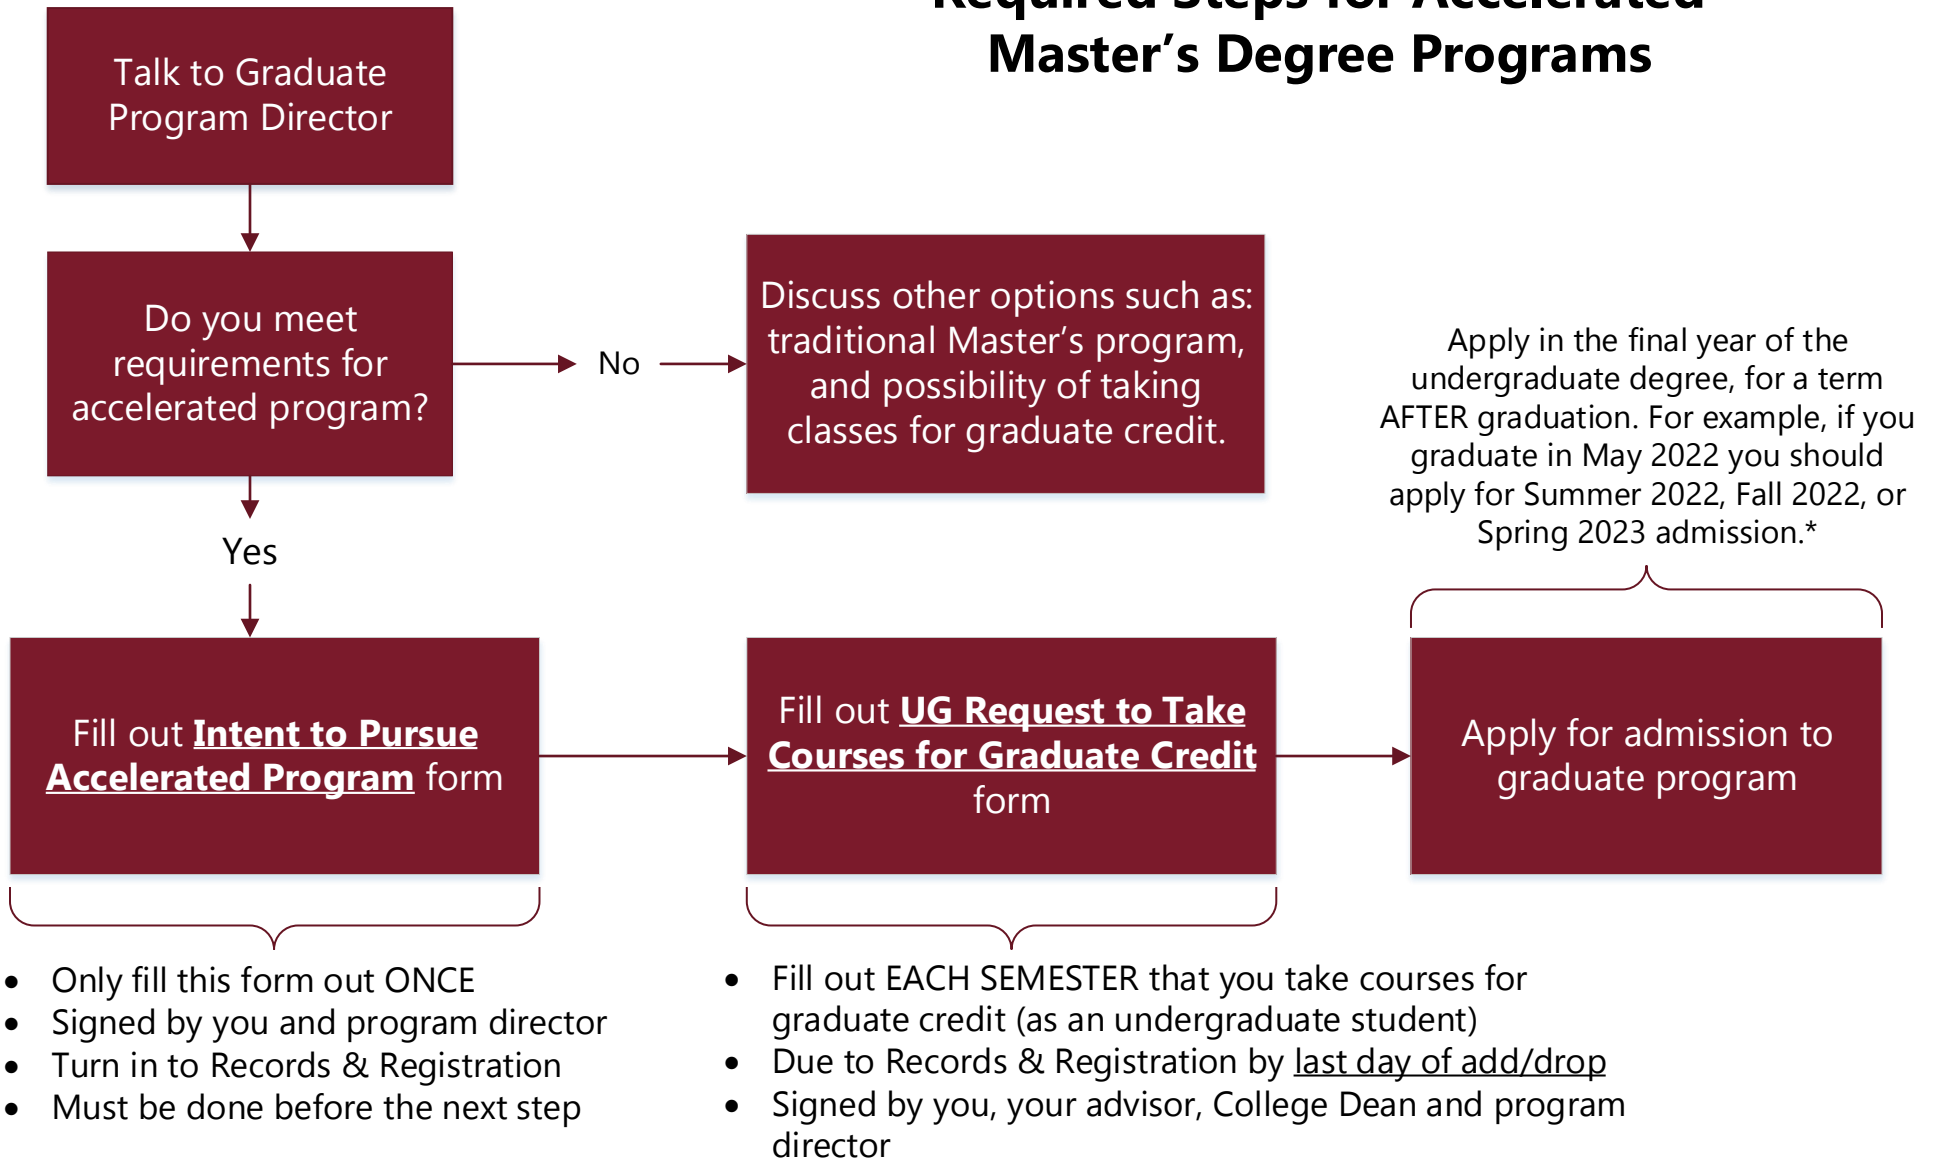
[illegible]
Master’s Degree Programs

Talk to Graduate Program Director

Do you meet requirements for accelerated program?

No

Discuss other options such as: traditional Master’s program, and possibility of taking classes for graduate credit.

Apply in the final year of the undergraduate degree, for a term AFTER graduation. For example, if you graduate in May 2022 you should apply for Summer 2022, Fall 2022, or Spring 2023 admission.*

Yes

Fill out **Intent to Pursue Accelerated Program** form

Fill out **UG Request to Take Courses for Graduate Credit** form

Apply for admission to graduate program

- Only fill this form out ONCE
- Signed by you and program director
- Turn in to Records & Registration
- Must be done before the next step

- Fill out EACH SEMESTER that you take courses for graduate credit (as an undergraduate student)
- Due to Records & Registration by last day of add/drop
- Signed by you, your advisor, College Dean and program director